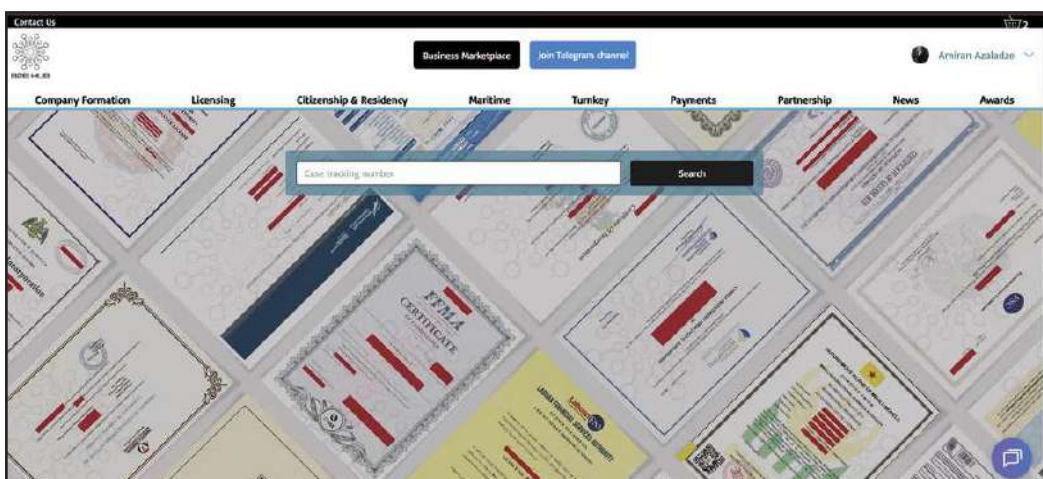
Contact Us

2

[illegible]

Business Marketplace

Join Telegram channel

Amiran Azaladze

Company Formation
Licensing
Citizenship & Residency
Maritime
Turnkey
Payments
Partnership
News
Awards

Case tracking number

Search

FFMA

CERTIFICATE